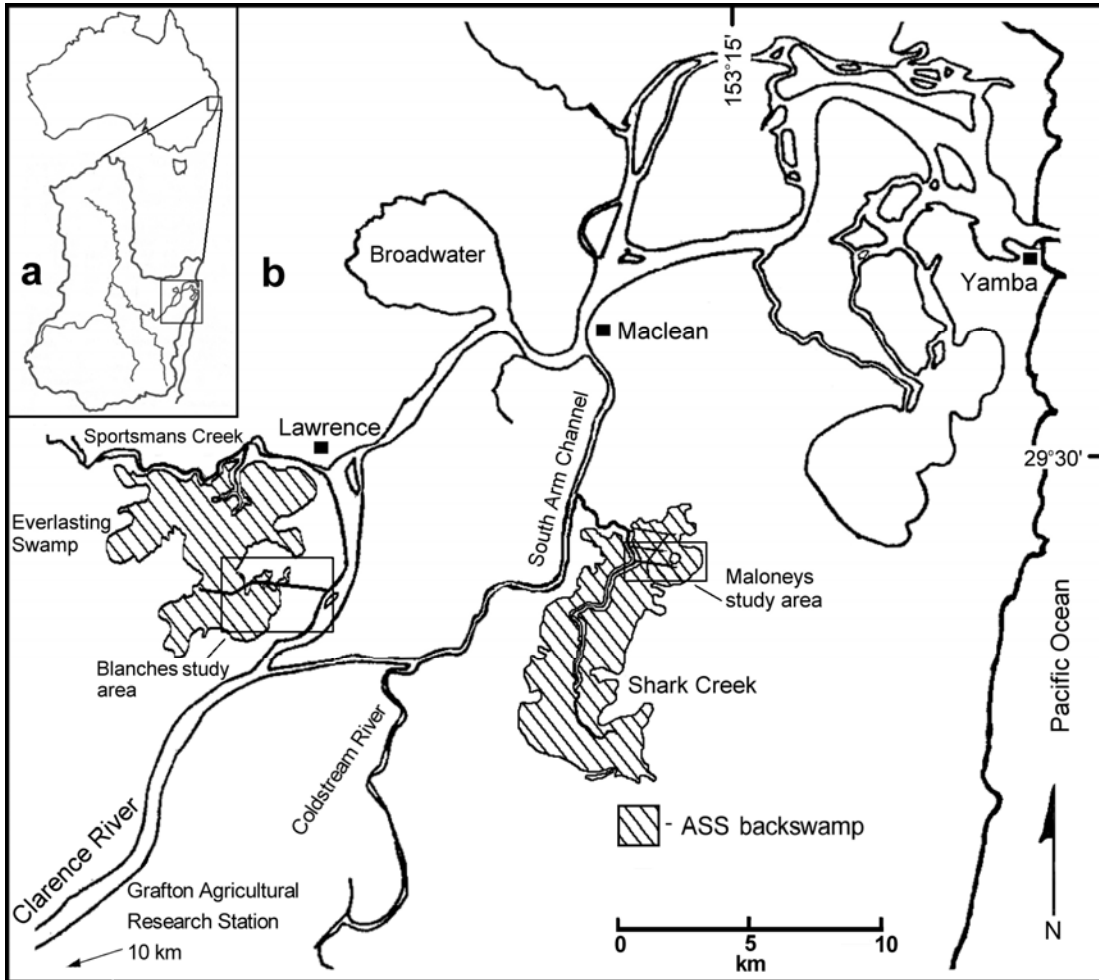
a

b

153°15'

Broadwater

Yamba

Maclean

Lawrence

Sportsmans Creek

29°30'

Everlasting Swamp

South Arm Channel

Maloneys study area

Blanches study area

Shark Creek

Pacific Ocean

Coldstream River

ASS backswamp

Clarence River

Grafton Agricultural Research Station

10 km

0 5 10

km

N